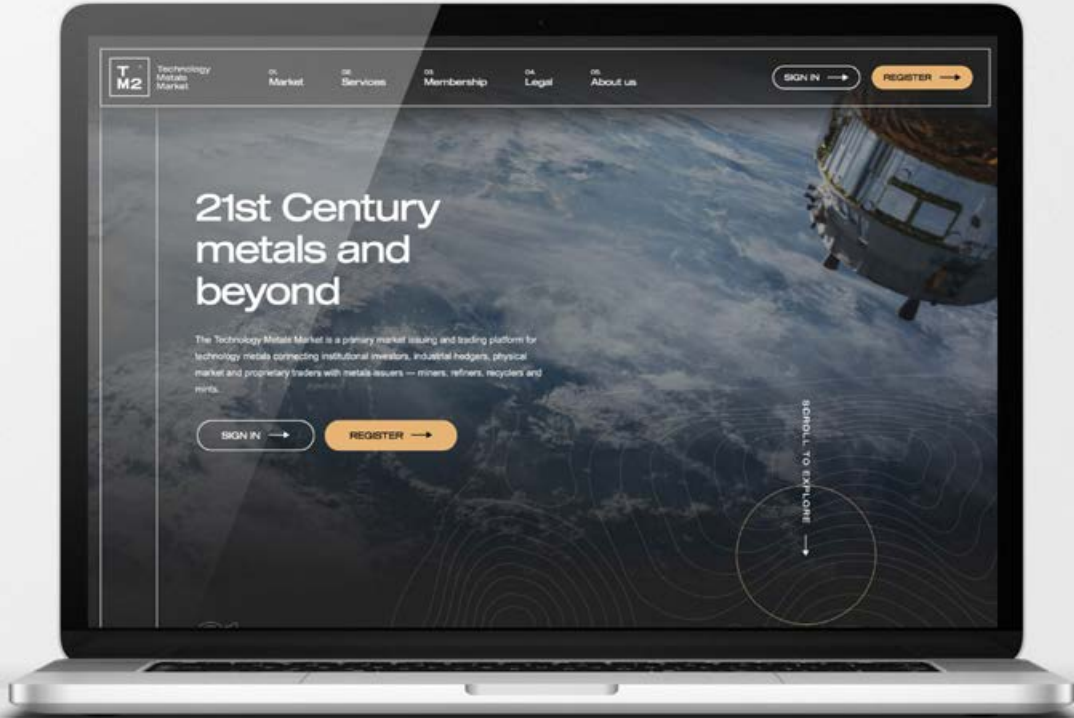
T M2 Technology Metals Market

01. Market
02. Services
03. Membership
04. Legal
05. About us

SIGN IN
REGISTER

21st Century metals and beyond

The Technology Metals Market is a primary market issuing and trading platform for technology metals connecting institutional investors, industrial hedgers, physical market and proprietary traders with metals issuers — miners, refiners, recyclers and mints.

SIGN IN
REGISTER

SCROLL TO EXPLORE